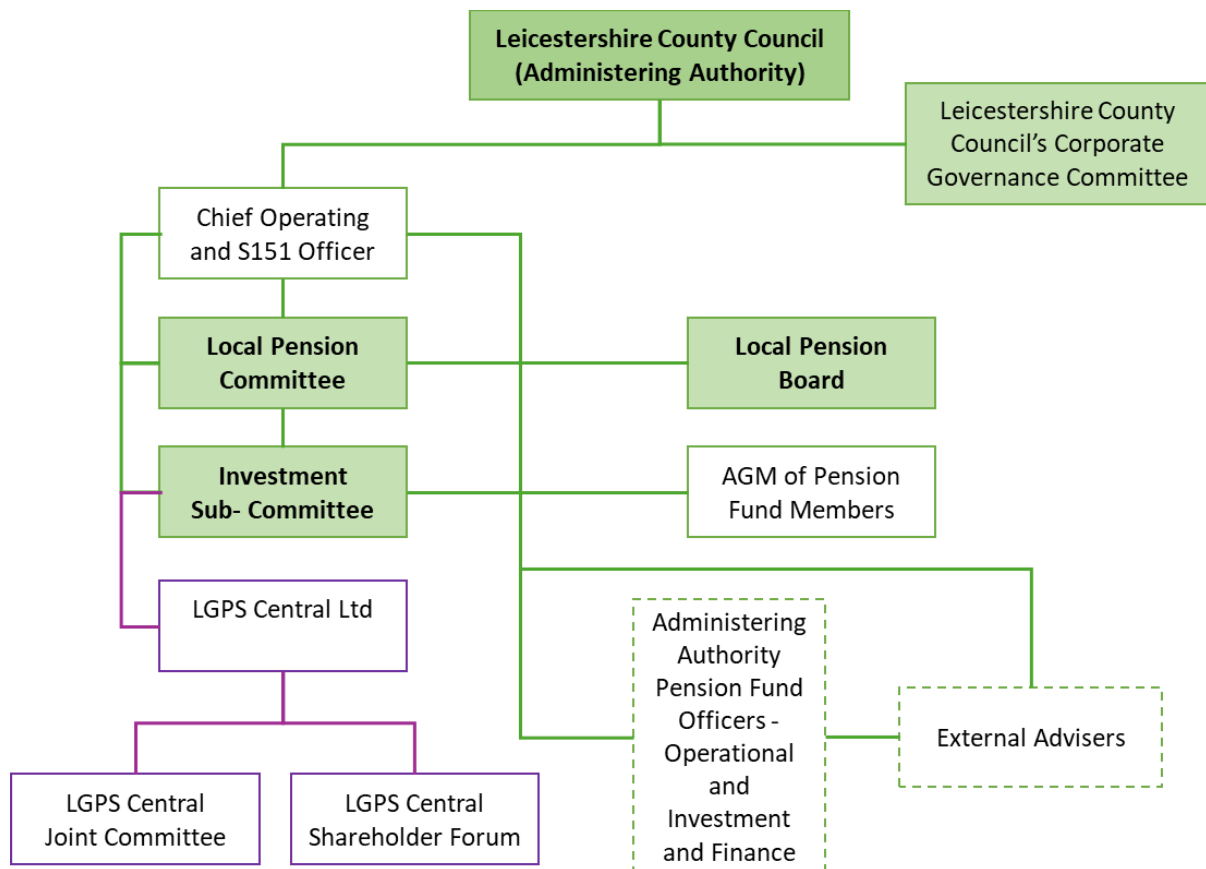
Leicestershire County Council (Administering Authority)

Leicestershire County Council's Corporate Governance Committee

Chief Operating and S151 Officer

Local Pension Committee

Local Pension Board

Investment Sub- Committee

AGM of Pension Fund Members

LGPS Central Ltd

Administering Authority Pension Fund Officers - Operational and Investment and Finance

External Advisers

LGPS Central Joint Committee

LGPS Central Shareholder Forum